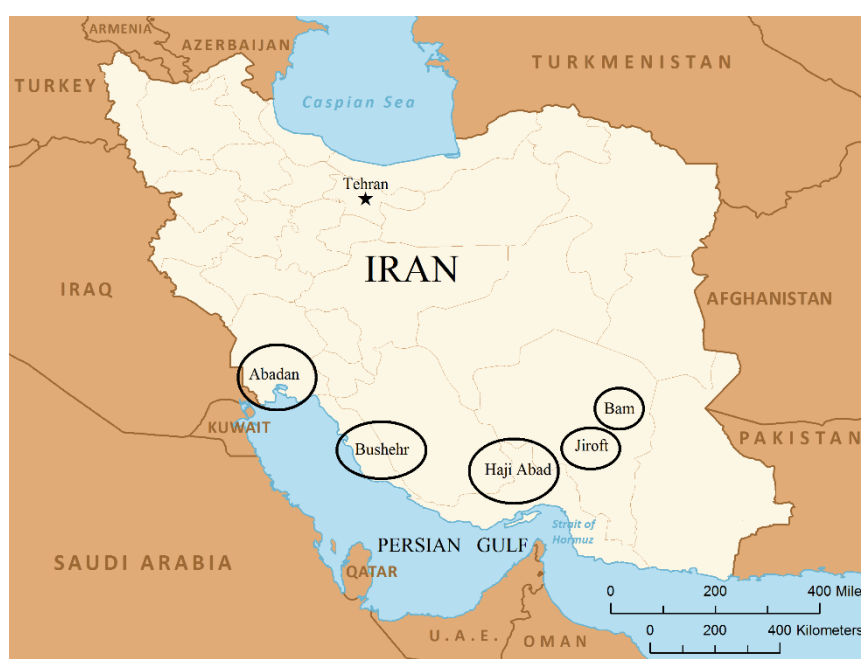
ARMENIA
AZERBAIJAN
TURKEY
TURKMENISTAN
Caspian Sea
Tehran
IRAN
IRAQ
AFGHANISTAN
Abadan
Bam
KUWAIT
Jiroft
PAKISTAN
Bushehr
Haji Abad
Strait of Hormuz
PERSIAN GULF
SAUDI ARABIA
QATAR
0 200 400 Mile
0 200 400 Kilometers
U.A.E.
OMAN